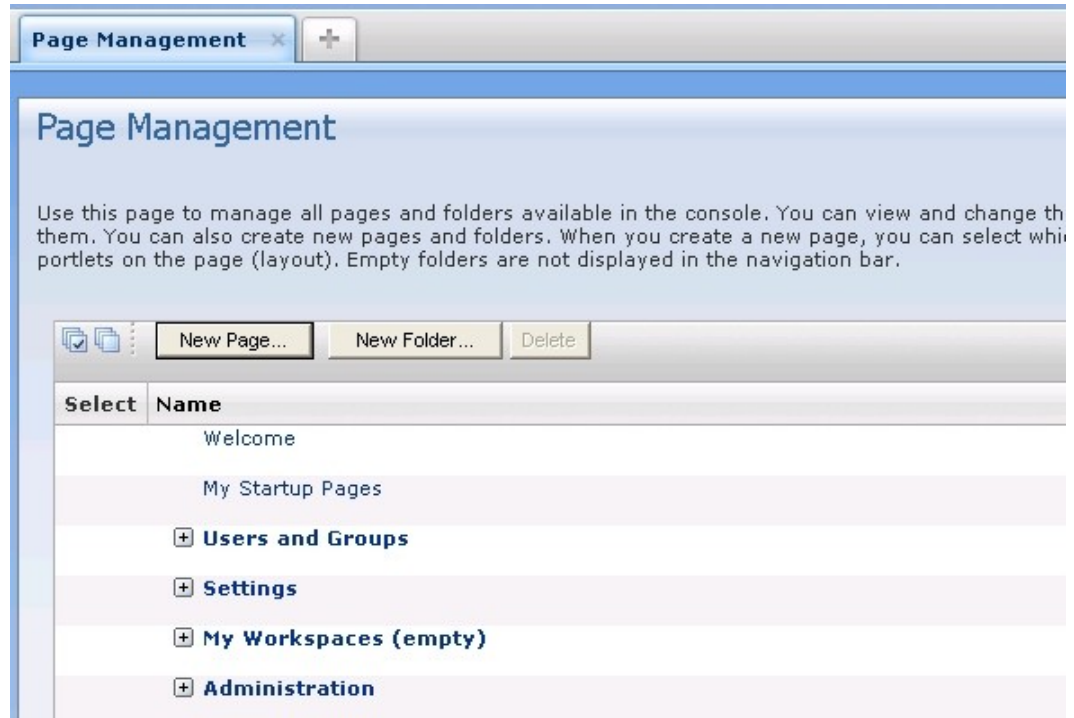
Page Management

Page Management

Use this page to manage all pages and folders available in the console. You can view and change th them. You can also create new pages and folders. When you create a new page, you can select whi portlets on the page (layout). Empty folders are not displayed in the navigation bar.

New Page... New Folder... Delete

| Select | Name |
|---|---|
| | Welcome |
| | My Startup Pages |
| | ⊞ Users and Groups |
| | ⊞ Settings |
| | ⊞ My Workspaces (empty) |
| | ⊞ Administration |